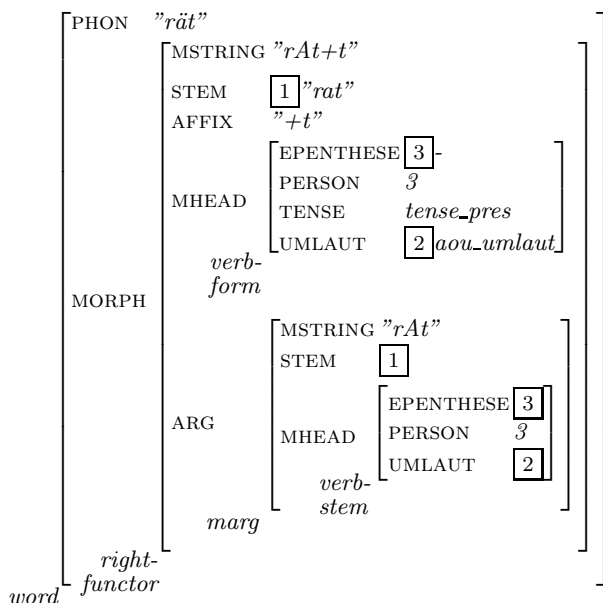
PHON "rät"

MORPH
MSTRING "rAt+t"
STEM 1 "rat"
AFFIX "+t"
MHEAD
EPENTHESE 3 -
PERSON 3
TENSE tense_pres
UMLAUT 2 aou_umlaut
verb-form

ARG
MSTRING "rAt"
STEM 1
MHEAD
EPENTHESE 3
PERSON 3
UMLAUT 2
verb-stem
marg

right-functor
word